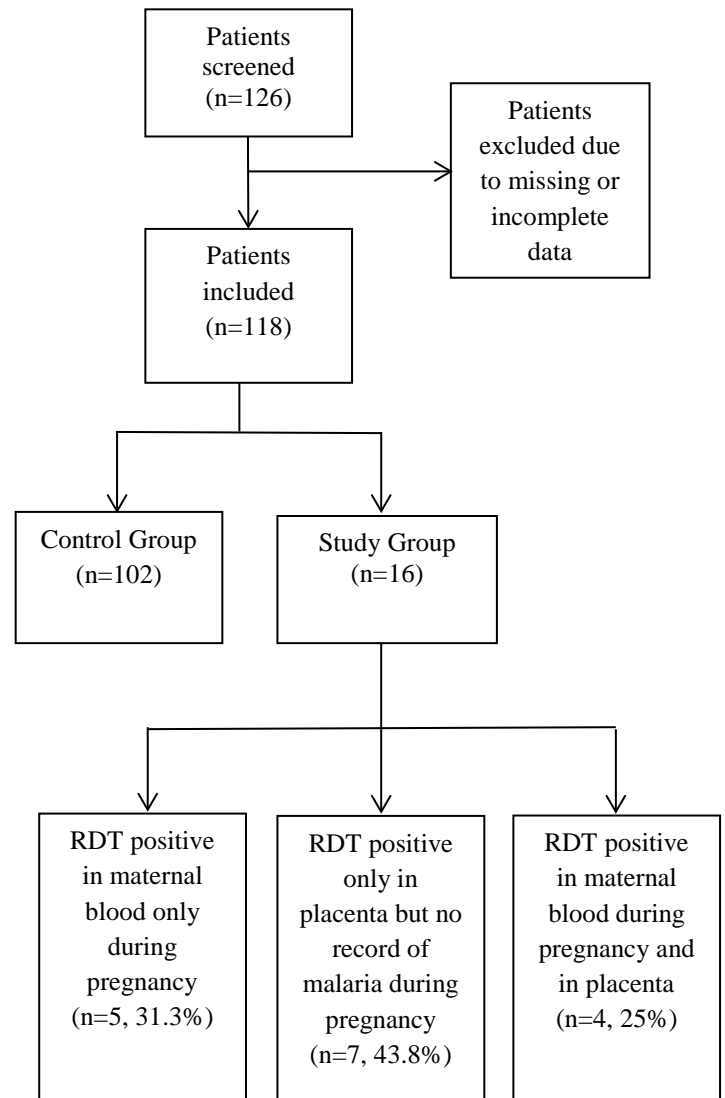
Patients screened (n=126)

Patients excluded due to missing or incomplete data

Patients included (n=118)

Control Group (n=102)

Study Group (n=16)

RDT positive in maternal blood only during pregnancy (n=5, 31.3%)

RDT positive only in placenta but no record of malaria during pregnancy (n=7, 43.8%)

RDT positive in maternal blood during pregnancy and in placenta (n=4, 25%)